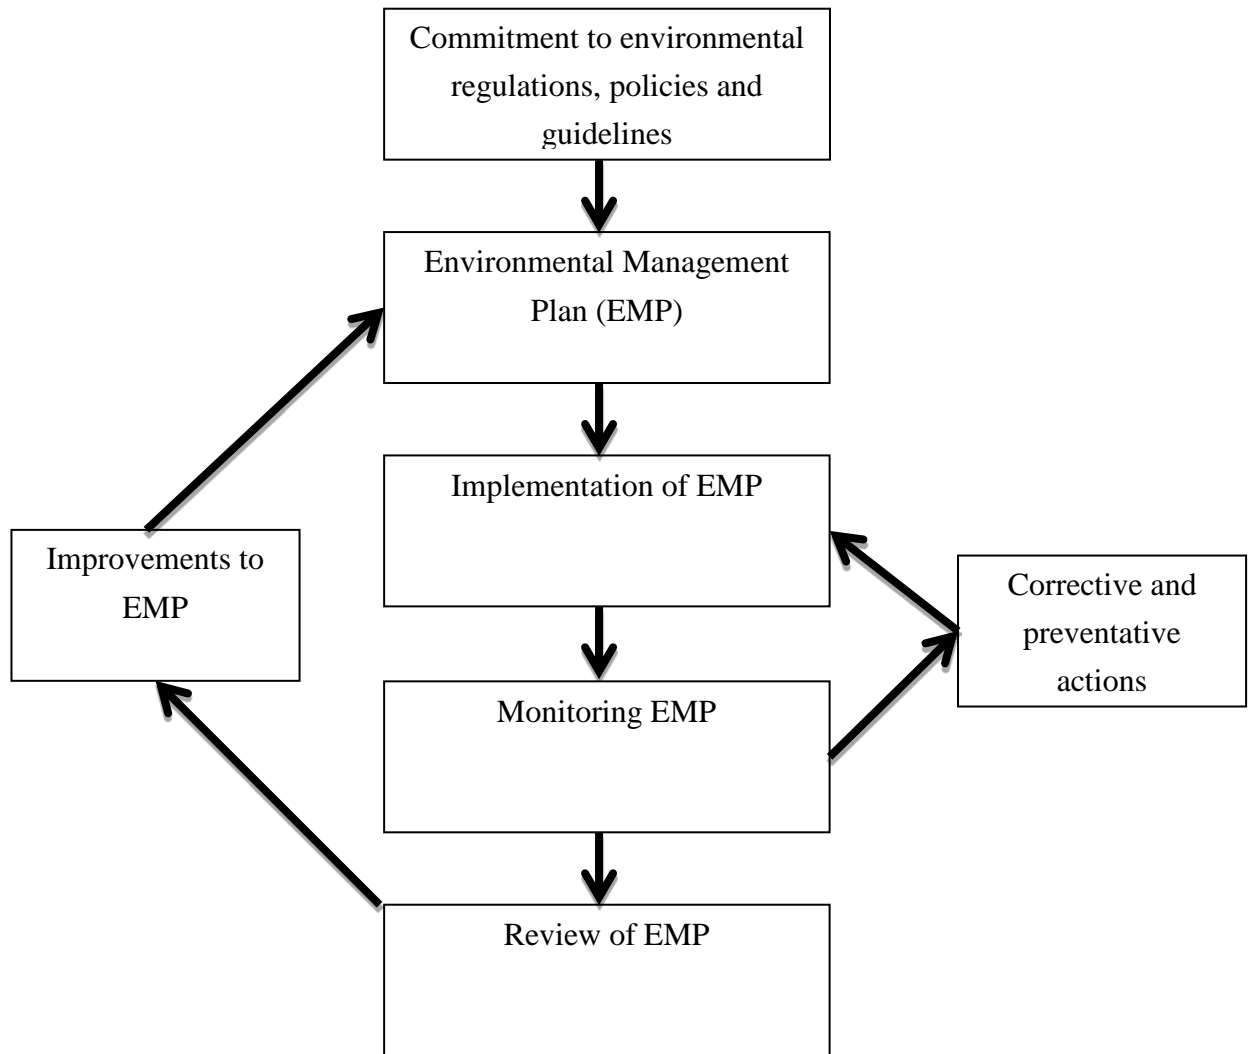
Commitment to environmental regulations, policies and guidelines

Environmental Management Plan (EMP)

Implementation of EMP

Monitoring EMP

Review of EMP

Improvements to EMP

Corrective and preventative actions